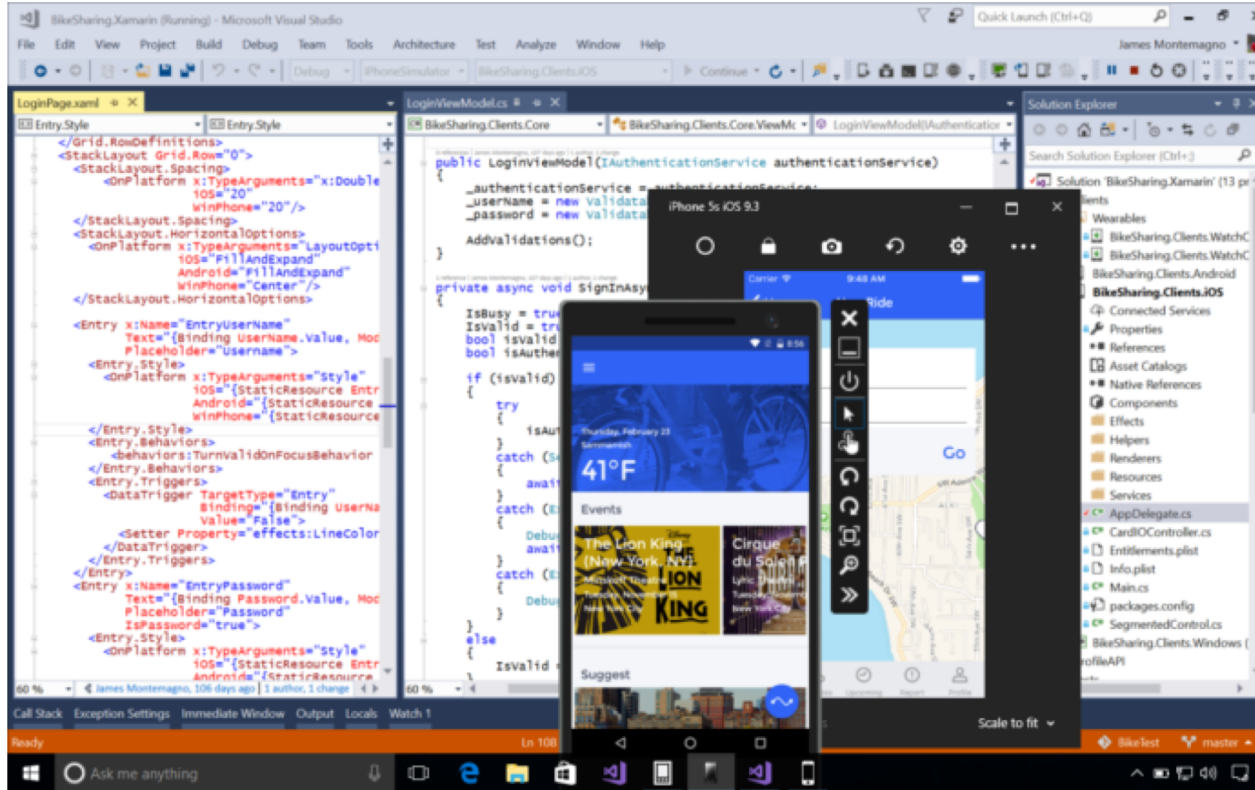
BikeSharing.Xamarin (Running) - Microsoft Visual Studio

Quick Launch (Ctrl+Q)

File Edit View Project Build Debug Team Tools Architecture Test Analyze Window Help

James Montemagno

Debug iPhoneSimulator BikeSharing.Clients.iOS Continue

LoginPage.xaml

Entry.Style Entry.Style

</Grid.RowDefinitions>
<StackLayout Grid.Row="0">
<StackLayout.Spacing>
<OnPlatform x:TypeArguments="x:Double
iOS="20"
WinPhone="20"/>
</StackLayout.Spacing>
<StackLayout.HorizontalOptions>
<OnPlatform x:TypeArguments="LayoutOpti
iOS="FillAndExpand"
Android="FillAndExpand"
WinPhone="Center"/>
</StackLayout.HorizontalOptions>

<Entry x:Name="EntryUserName"
Text="{Binding UserName.Value, Mod
Placeholder="Username">
<Entry.Style>
<OnPlatform x:TypeArguments="Style"
iOS="{StaticResource Entr
Android="{StaticResource
WinPhone="{StaticResource
</Entry.Style>
<Entry.Behaviors>
<behaviors:TurnValidOnFocusBehavior
</Entry.Behaviors>
<Entry.Triggers>
<DataTrigger TargetType="Entry"
Binding="{Binding UserNa
Value="False">
<Setter Property="effects:LineColor
</DataTrigger>
</Entry.Triggers>
</Entry>
<Entry x:Name="EntryPassword"
Text="{Binding Password.Value, Mod
Placeholder="Password"
IsPassword="true">
<Entry.Style>
<OnPlatform x:TypeArguments="Style"
iOS="{StaticResource Entr
Android="{StaticResource

60 % James Montemagno, 106 days ago | 1 author, 1 change

LoginViewModel.cs

BikeSharing.Clients.Core BikeSharing.Clients.Core.ViewMc LoginViewModel(IAuthenticatio

public LoginViewModel(IAuthenticationService authenticationService)
{
_authenticationService = authenticationService;
_userName = new Validata
_password = new Validata

AddValidations();
}

private async void SignInAsy
{
IsBusy = true
IsValid = tru
bool isValid
bool isAuther

if (isValid)
{
try
{
isAut
}
catch (S
{
awai
}
catch (E
{
Debu
awai
}
catch (E
{
Debu
}
}
else
{
IsValid =

60 %

iPhone 5s iOS 9.3

Carrier 9:48 AM

Ride

Go

8:56

Thursday, February 23
Sacramento

41°F

Events

The Lion King (New York, NY)
Minskoff Theatre
Tuesday, November 15
New York City

KING

Cirque du Soleil
Lyric Theatre
New York City

Suggest

Upcoming Report Profile

Scale to fit

Solution Explorer

Search Solution Explorer (Ctrl+;)

Solution 'BikeSharing.Xamarin' (13 pr
lients
Wearables
BikeSharing.Clients.WatchC
BikeSharing.Clients.WatchC
BikeSharing.Clients.Android
BikeSharing.Clients.iOS
Connected Services
Properties
References
Asset Catalogs
Native References
Components
Effects
Helpers
Renderers
Resources
Services
AppDelegate.cs
CardIOController.cs
Entitlements.plist
Info.plist
Main.cs
packages.config
SegmentedControl.cs
BikeSharing.Clients.Windows (
rofileAPI

Call Stack Exception Settings Immediate Window Output Locals Watch 1

Ready Ln 108

BikeTest master

Ask me anything